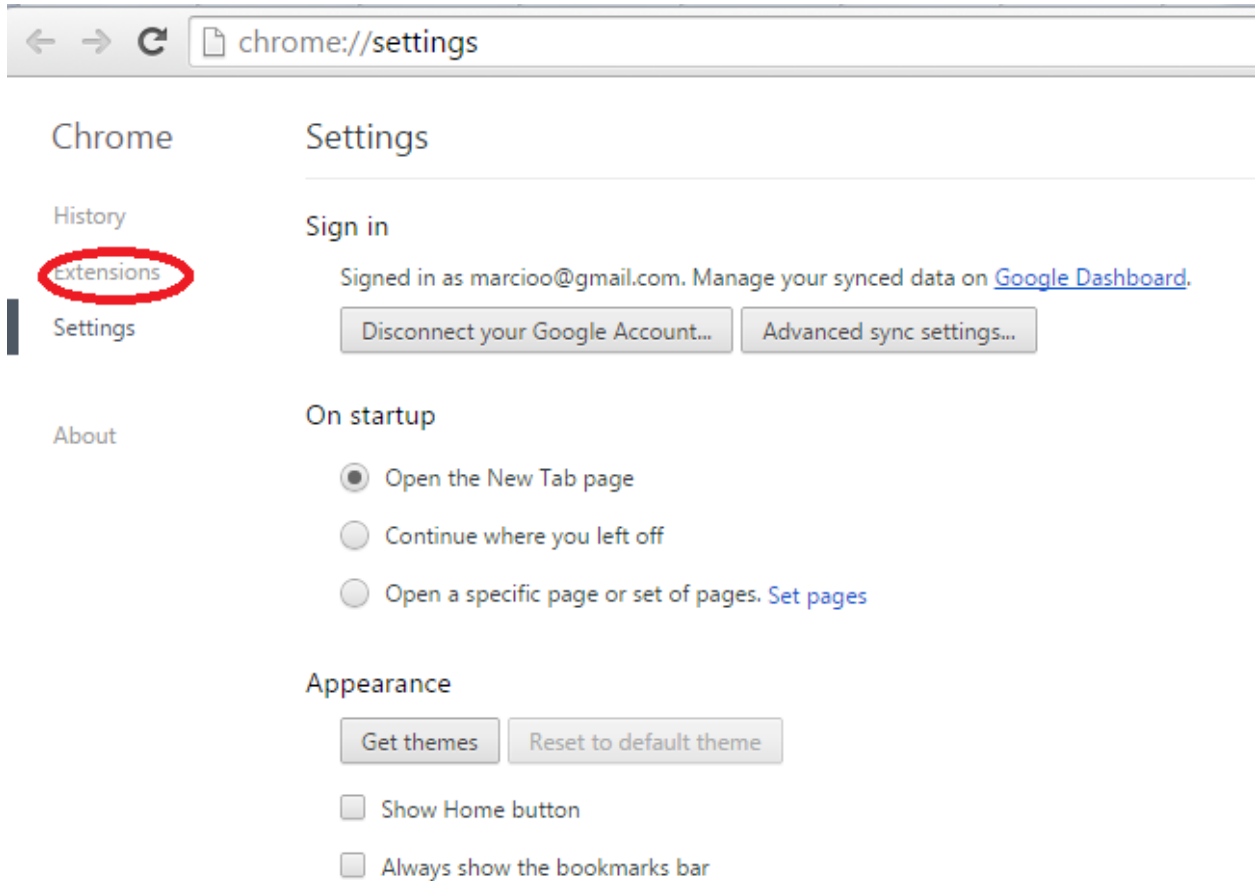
chrome://settings

Chrome

History
Extensions
Settings

About

Settings

Sign in

Signed in as marcioo@gmail.com. Manage your synced data on Google Dashboard.

Disconnect your Google Account... Advanced sync settings...

On startup

Open the New Tab page

Continue where you left off

Open a specific page or set of pages. Set pages

Appearance

Get themes Reset to default theme

Show Home button

Always show the bookmarks bar